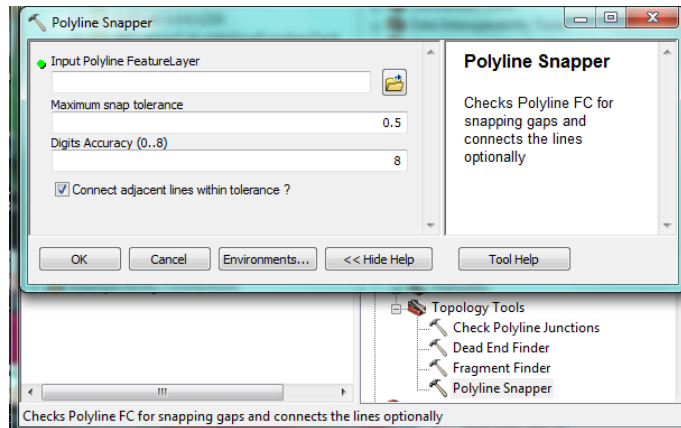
Polyline Snapper

Input Polyline FeatureLayer

Maximum snap tolerance

0.5

Digits Accuracy (0..8)

8

Connect adjacent lines within tolerance ?

Polyline Snapper

Checks Polyline FC for snapping gaps and connects the lines optionally

OK | Cancel | Environments... | << Hide Help | Tool Help

Topology Tools
Check Polyline Junctions
Dead End Finder
Fragment Finder
Polyline Snapper

III

Checks Polyline FC for snapping gaps and connects the lines optionally